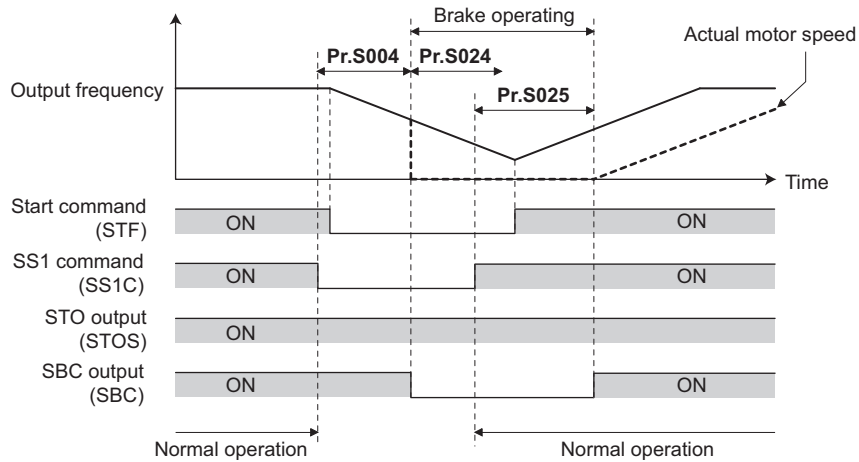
Brake operating

Actual motor speed

Pr.S004

Pr.S024

Pr.S025

Output frequency

Time

Start command (STF)

ON

ON

SS1 command (SS1C)

ON

ON

STO output (STOS)

ON

SBC output (SBC)

ON

ON

Normal operation

Normal operation